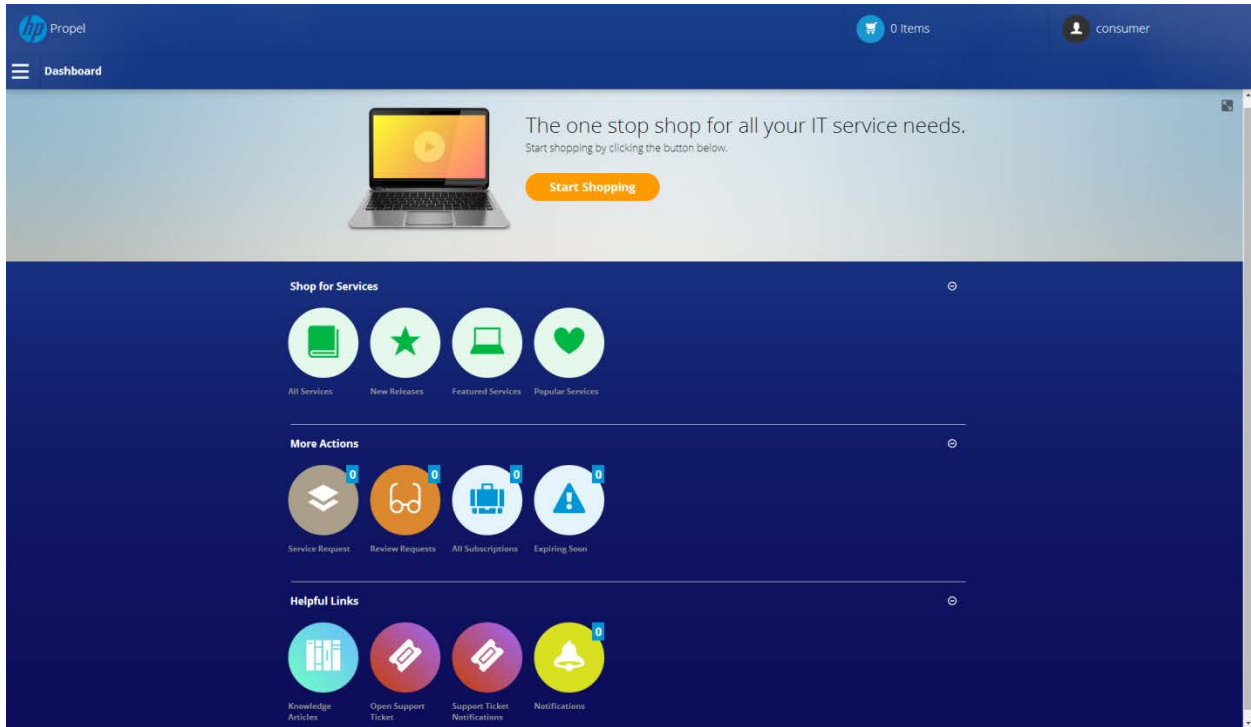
hp Propel

0 Items

consumer

Dashboard

The one stop shop for all your IT service needs.
Start shopping by clicking the button below.

Start Shopping

Shop for Services

All Services New Releases Featured Services Popular Services

More Actions

0 0 0 0

Service Request Review Requests All Subscriptions Expiring Soon

Helpful Links

0

Knowledge Articles Open Support Ticket Support Ticket Notifications Notifications